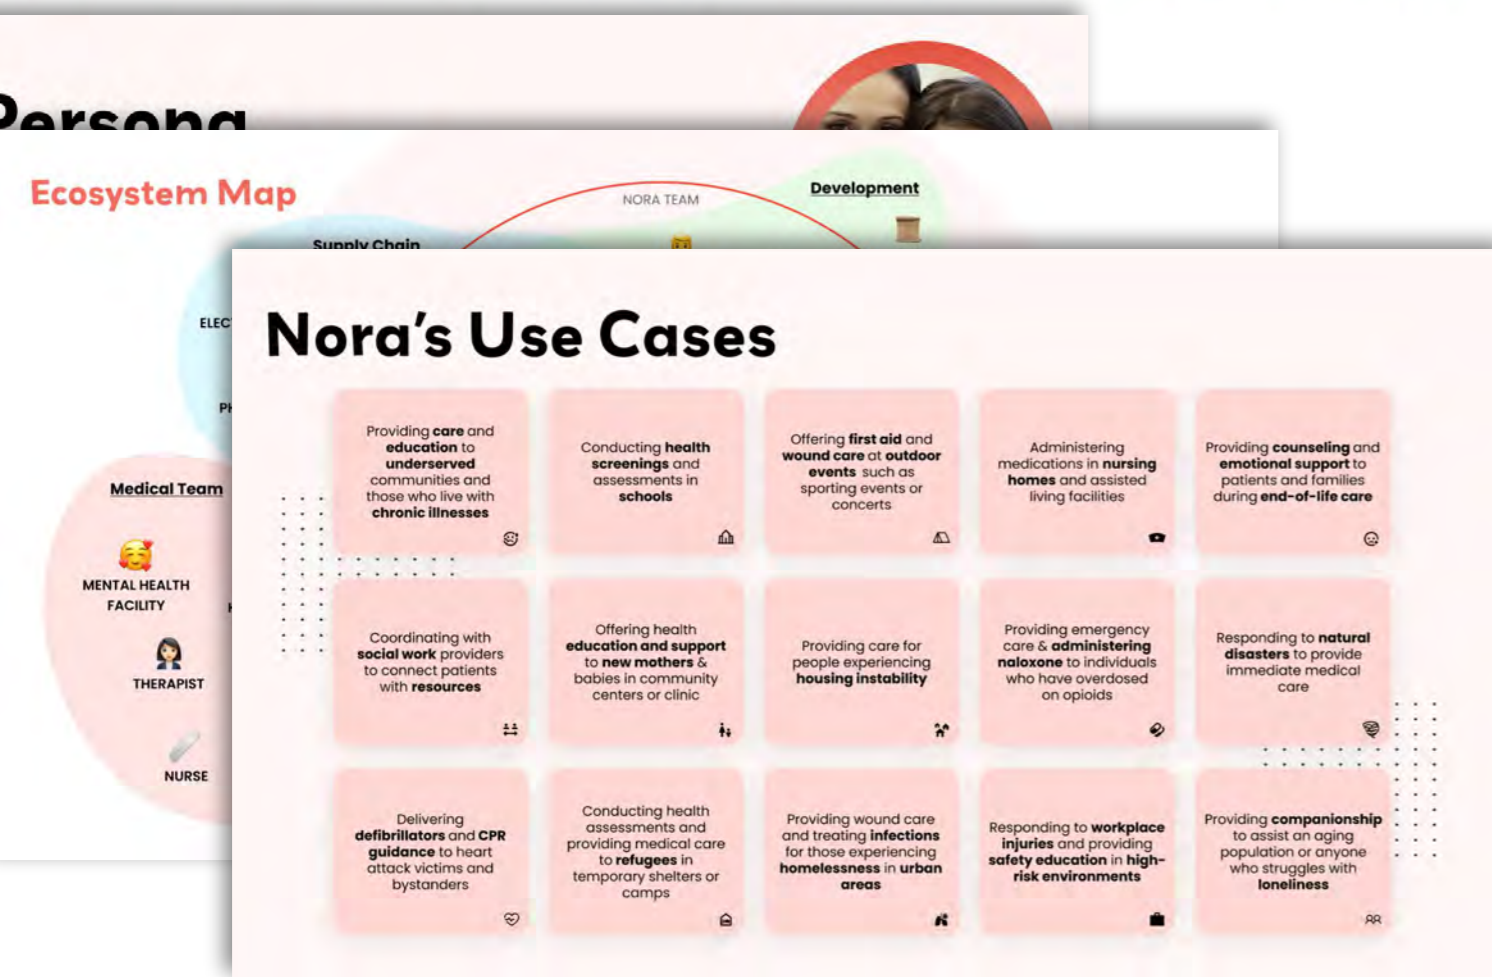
Persona

Ecosystem Map

NORA TEAM

Development

Supply Chain

ELEC

PI

Medical Team

MENTAL HEALTH FACILITY

THERAPIST

NURSE

Nora's Use Cases

Providing care and education to underserved communities and those who live with chronic illnesses

Conducting health screenings and assessments in schools

Offering first aid and wound care at outdoor events such as sporting events or concerts

Administering medications in nursing homes and assisted living facilities

Providing counseling and emotional support to patients and families during end-of-life care

Coordinating with social work providers to connect patients with resources

Offering health education and support to new mothers & babies in community centers or clinic

Providing care for people experiencing housing instability

Providing emergency care & administering naloxone to individuals who have overdosed on opioids

Responding to natural disasters to provide immediate medical care

Delivering defibrillators and CPR guidance to heart attack victims and bystanders

Conducting health assessments and providing medical care to refugees in temporary shelters or camps

Providing wound care and treating infections for those experiencing homelessness in urban areas

Responding to workplace injuries and providing safety education in high-risk environments

Providing companionship to assist an aging population or anyone who struggles with loneliness